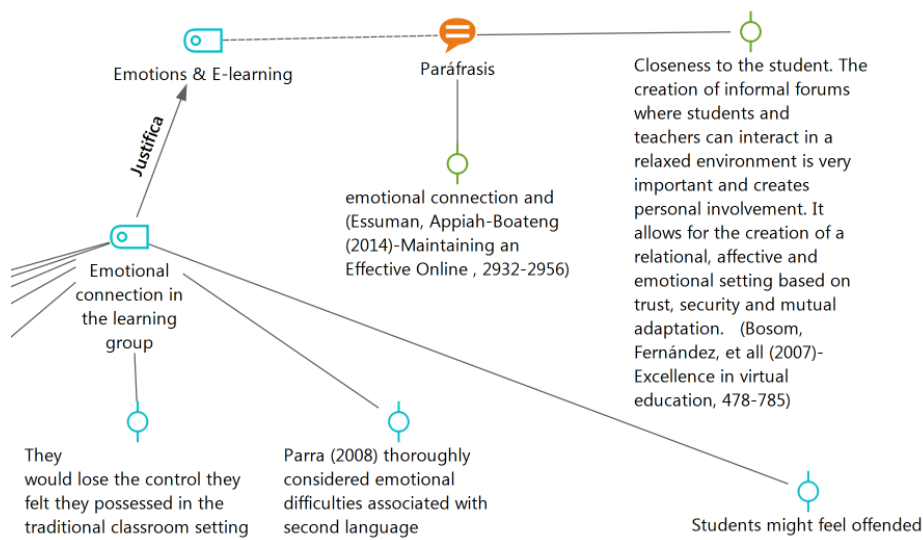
Emotions & E-learning

Paráfrasis

Closeness to the student. The creation of informal forums where students and teachers can interact in a relaxed environment is very important and creates personal involvement. It allows for the creation of a relational, affective and emotional setting based on trust, security and mutual adaptation. (Bosom, Fernández, et all (2007)- Excellence in virtual education, 478-785)

Justifica

emotional connection and (Essuman, Appiah-Boateng (2014)-Maintaining an Effective Online , 2932-2956)

Emotional connection in the learning group

They would lose the control they felt they possessed in the traditional classroom setting

Parra (2008) thoroughly considered emotional difficulties associated with second language

Students might feel offended